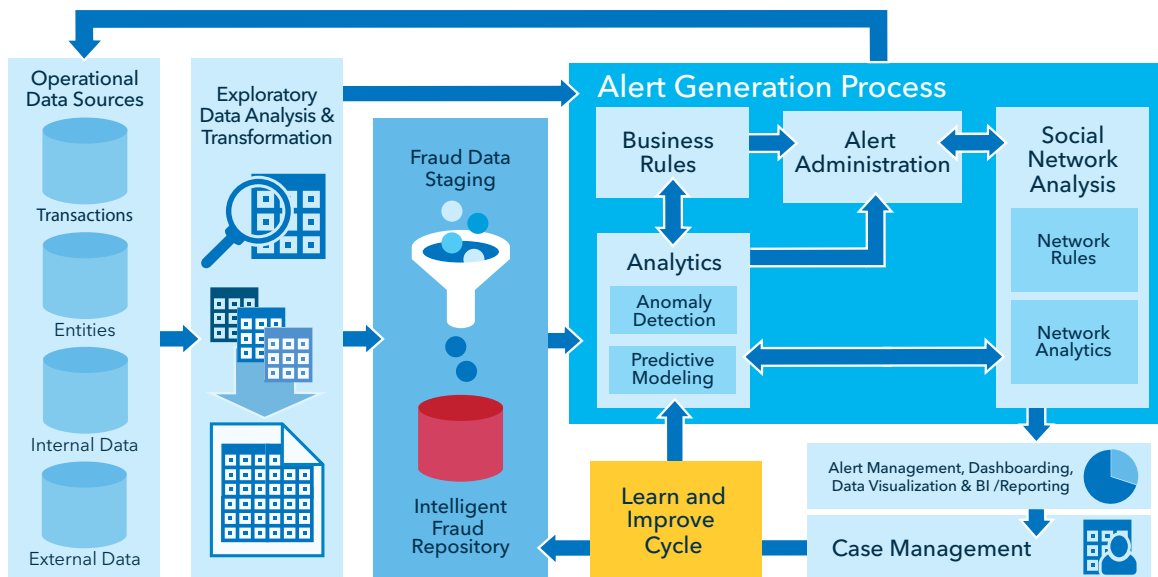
Operational Data Sources

Transactions

Entities

Internal Data

External Data

Exploratory Data Analysis & Transformation

Fraud Data Staging

Intelligent Fraud Repository

Alert Generation Process

Business Rules

Alert Administration

Social Network Analysis

Network Rules

Network Analytics

Analytics

Anomaly Detection

Predictive Modeling

Alert Management, Dashboarding, Data Visualization & BI /Reporting

Case Management

Learn and Improve Cycle